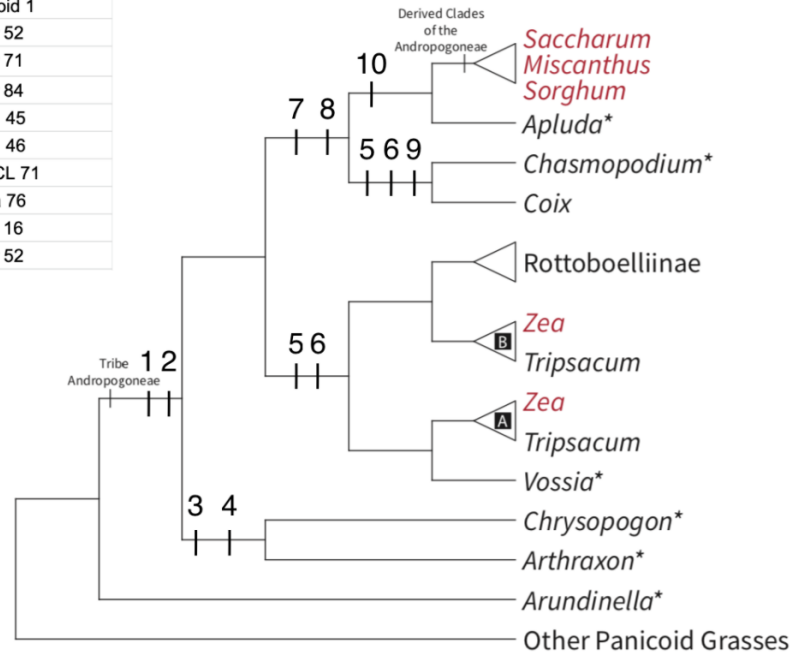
oid 1
52
71
84
45
46
CL 71
76
16
52

Derived Clades of the Andropogoneae

10

7 8

5 6 9

Saccharum
Miscanthus
Sorghum
Apluda*
Chasmopodium*
Coix

Rottoboelliinae

5 6

Zea
B
Tripsacum

Tribe Andropogoneae

1 2

Zea
A
Tripsacum
Vossia*

3 4

Chrysopogon*
Arthraxon*
Arundinella*
Other Panicoid Grasses